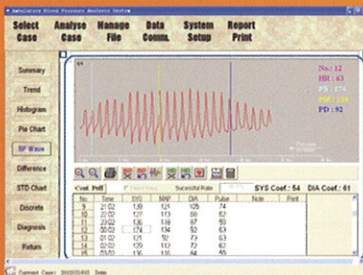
Ambulatory Blood Pressure Analysis System

Select Case

Analyse Case

Manage File

Data Comm.

System Setup

Report Print

Summary

Trend

Histogram

Pie Chart

BP Wave

Difference

STD Chart

Discrete

Diagnosis

Return

No : 12

HR : 63

PS : 174

PM : 134

PD : 92

Cont Poll

Sucessful Rate

SYS Coef. : 54

DIA Coef. : 61

| No | Time | SYS | MAP | DIA | Pulse | Note | Print |
|---|---|---|---|---|---|---|---|
| 8 | 21:02 | 128 | 121 | 108 | 74 | | |
| 9 | 21:22 | 154 | 126 | 105 | 74 | | |
| 10 | 21:51 | 157 | 122 | 107 | 75 | | |
| 11 | 21:52 | 153 | 124 | 104 | 76 | | |
| 12 | 00:02 | 174 | 134 | 92 | 63 | | |
| 13 | 00:22 | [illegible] | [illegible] | 91 | 63 | | |
| 14 | 00:42 | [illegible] | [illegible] | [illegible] | 72 | | |
| 15 | 01:02 | 121 | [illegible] | 90 | 72 | | |
| 16 | 01:22 | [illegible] | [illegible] | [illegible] | 53 | | |

Current Case: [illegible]